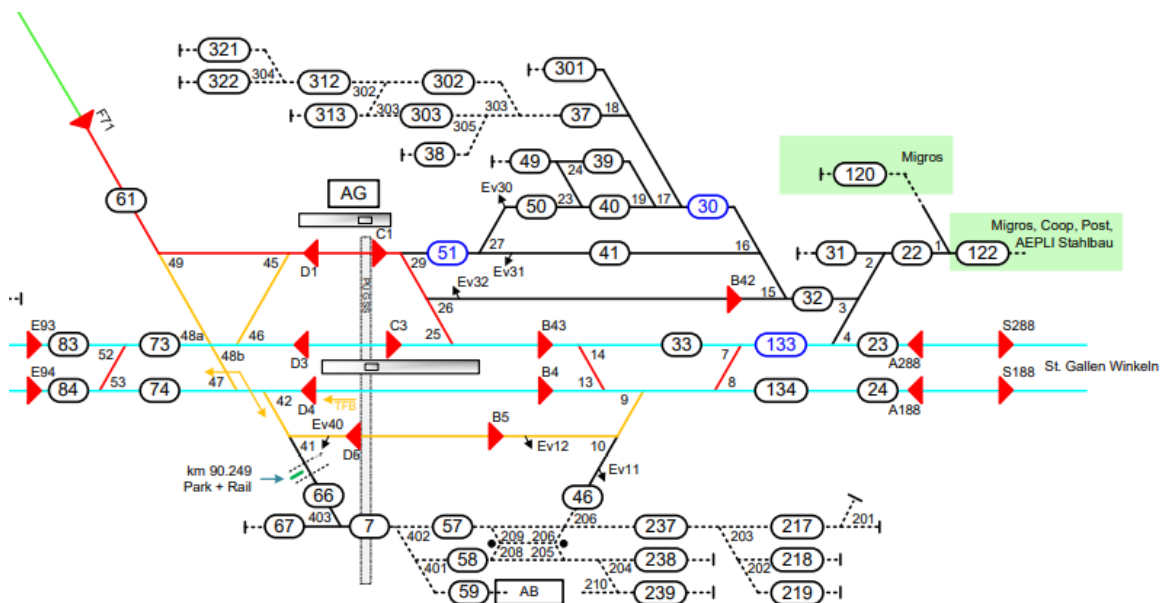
321
322
304
312
302
302
301
313
303
303
303
305
37
18
38
49
39
24
Ev30
50
23
40
19
17
30
AG
F71
61
C1
51
27
Ev31
41
16
49
45
D1
29
Ev32
26
B42
15
32
31
2
22
1
122
120
Migros
Migros, Coop, Post, AEPLI Stahlbau
3
E93
83
52
73
48a
46
D3
C3
25
B43
14
33
7
133
4
23
A288
S288
St. Gallen Winkeln
48b
E94
84
53
74
47
42
D4
TFB
B4
13
9
8
134
24
A188
S188
Ev40
41
D6
B5
Ev12
10
Ev11
km 90.249
Park + Rail
66
46
67
403
7
57
209
206
206
237
217
201
402
208
205
203
58
238
218
401
204
202
59
AB
210
239
219